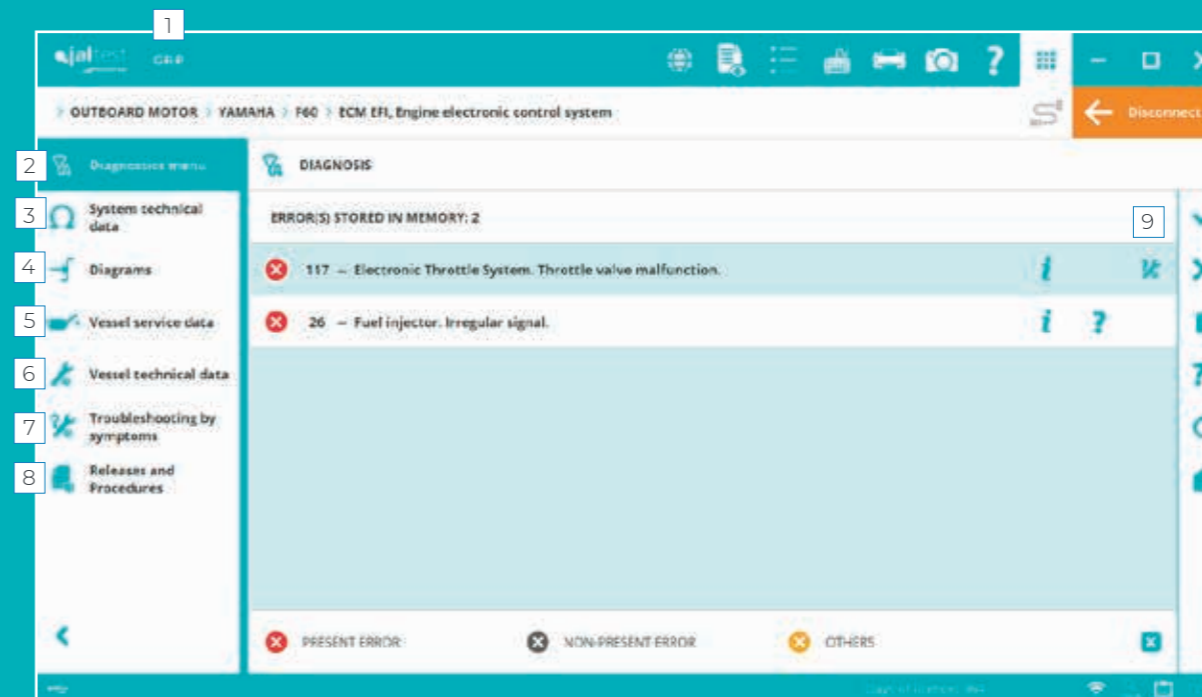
1

jaltest GRP

> OUTBOARD MOTOR > YAMAHA > F60 > ECM EFI, Engine electronic control system

Disconnect

2 Diagnostics menu

DIAGNOSIS

3 System technical data

ERROR(S) STORED IN MEMORY: 2

9

4 Diagrams

117 – Electronic Throttle System. Throttle valve malfunction.

5 Vessel service data

26 – Fuel injector. Irregular signal.

6 Vessel technical data

7 Troubleshooting by symptoms

8 Releases and Procedures

PRESENT ERROR

NON-PRESENT ERROR

OTHERS